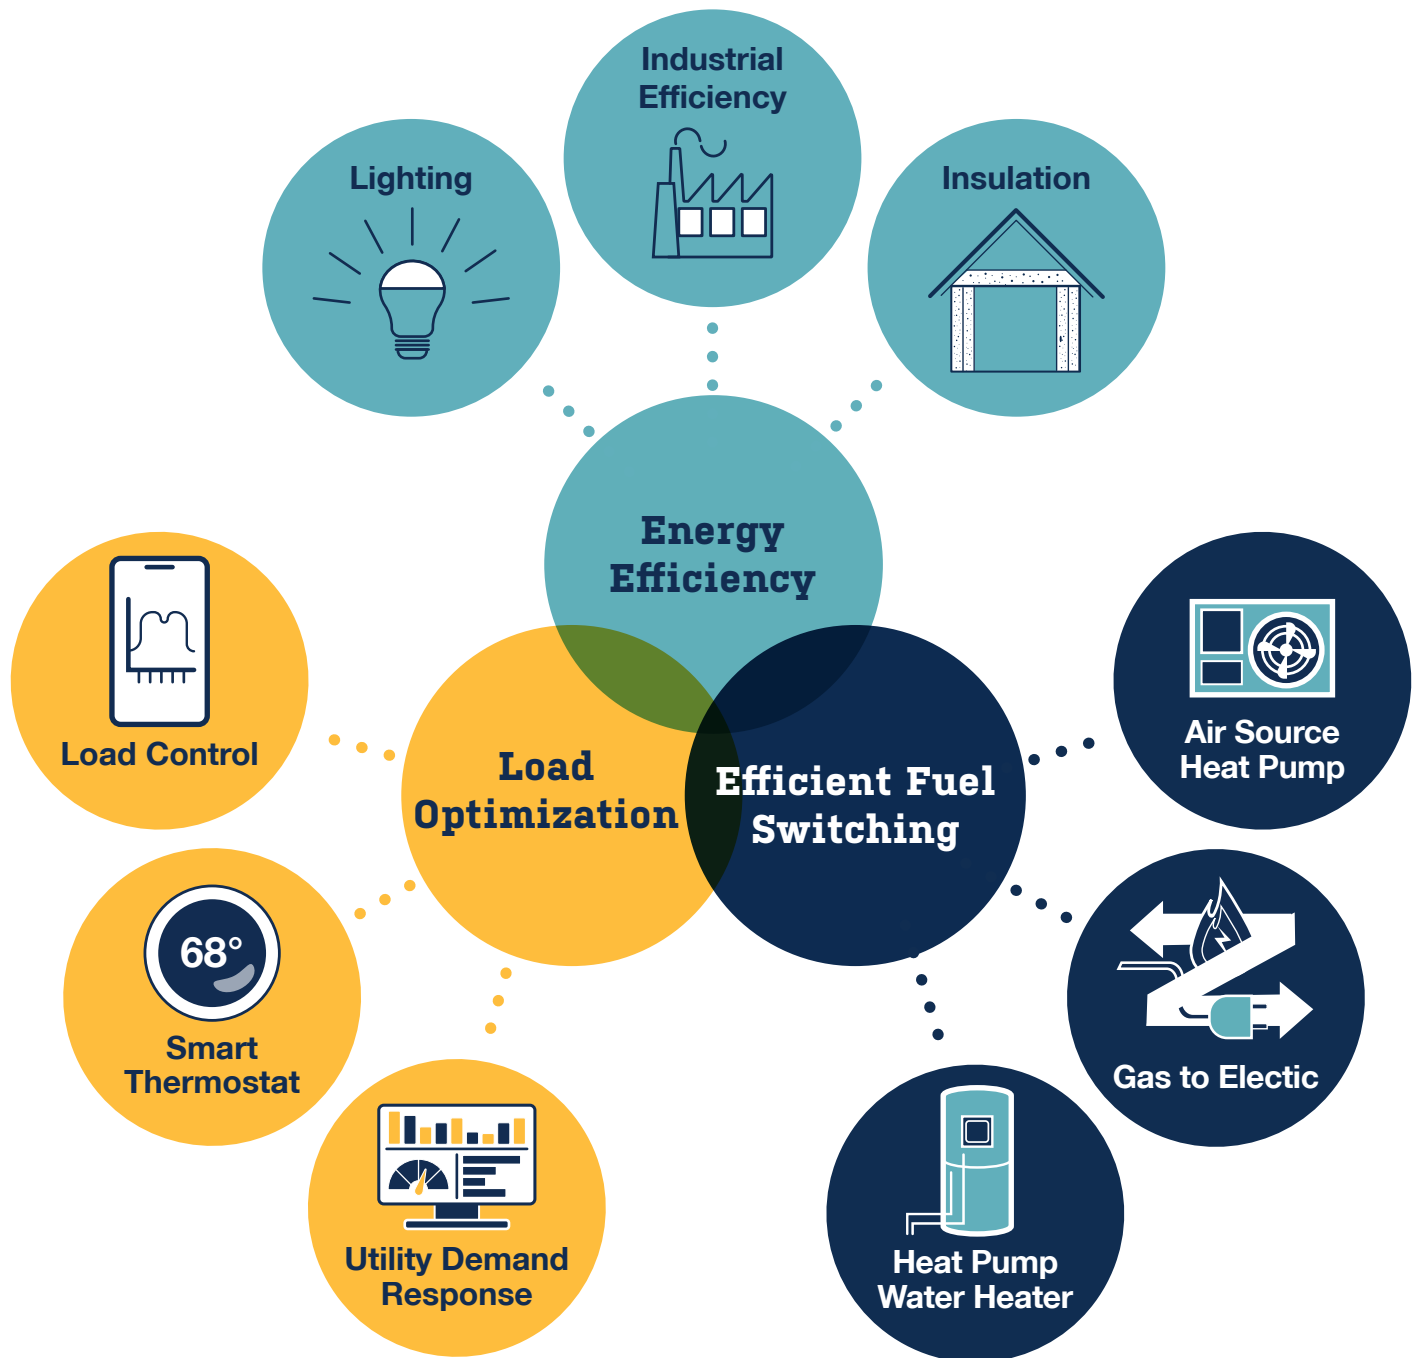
Industrial Efficiency

Lighting

Insulation

Energy Efficiency

Load Control

Air Source Heat Pump

Load Optimization

Efficient Fuel Switching

68°

Smart Thermostat

Gas to Electic

Utility Demand Response

Heat Pump Water Heater